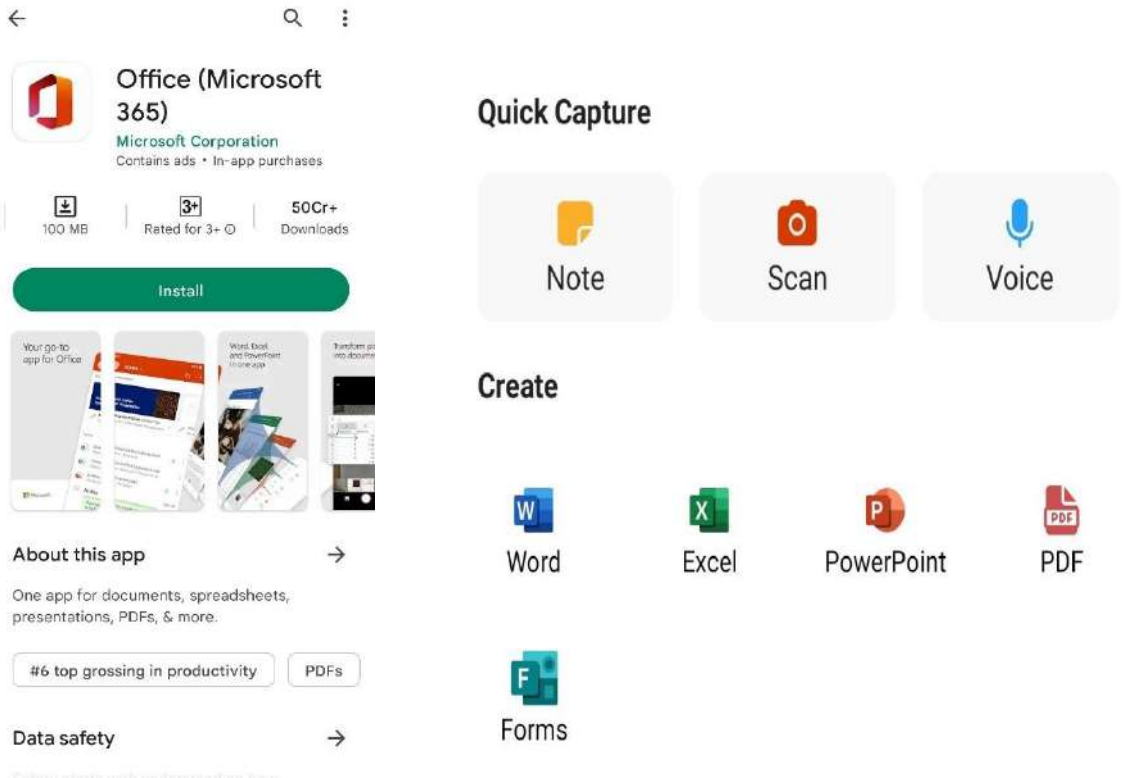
Office (Microsoft 365)
Microsoft Corporation
Contains ads • In-app purchases

100 MB
3+
Rated for 3+
50Cr+
Downloads

Install

Your go-to app for Office

Word, Excel and PowerPoint in one app

Transform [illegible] into docume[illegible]

About this app →

One app for documents, spreadsheets, presentations, PDFs, & more.

#6 top grossing in productivity
PDFs

Data safety →

Quick Capture

Note
Scan
Voice

Create

Word
Excel
PowerPoint
PDF
Forms